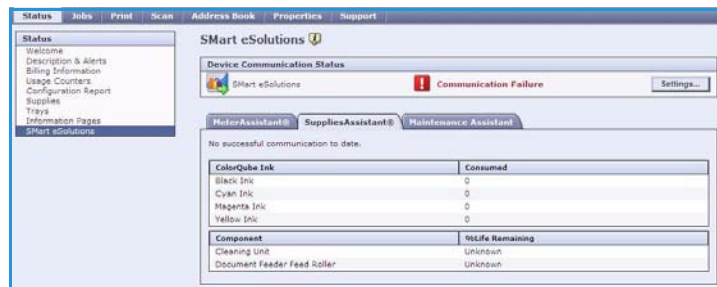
Status | Jobs | Print | Scan | Address Book | Properties | Support

Status
Welcome
Description & Alerts
Billing Information
Usage Counters
Configuration Report
Supplies
Trays
Information Pages
SMart eSolutions

SMart eSolutions

Device Communication Status

SMart eSolutions

Communication Failure

Settings...

MeterAssistant® | SuppliesAssistant® | Maintenance Assistant

No successful communication to date.

| ColorQube Ink | Consumed |
|---|---|
| Black Ink | 0 |
| Cyan Ink | 0 |
| Magenta Ink | 0 |
| Yellow Ink | 0 |

| Component | %Life Remaining |
|---|---|
| Cleaning Unit | Unknown |
| Document Feeder Feed Roller | Unknown |